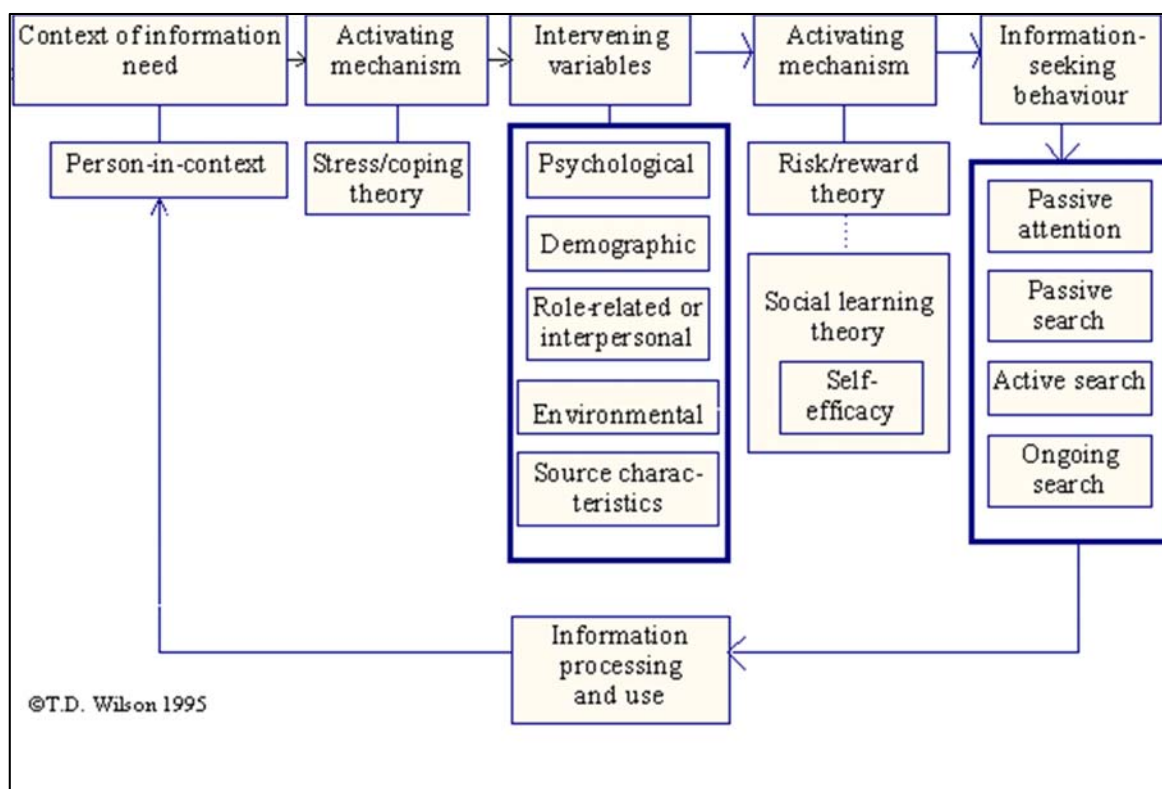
Context of information need

Activating mechanism

Intervening variables

Activating mechanism

Information-seeking behaviour

Person-in-context

Stress/coping theory

Psychological

Demographic

Role-related or interpersonal

Environmental

Source characteristics

Risk/reward theory

Social learning theory

Self-efficacy

Passive attention

Passive search

Active search

Ongoing search

Information processing and use

©T.D. Wilson 1995